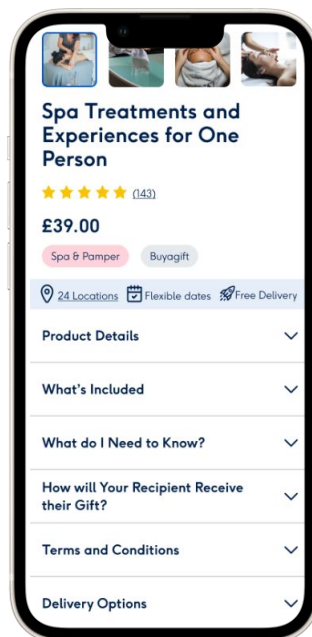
Spa Treatments and Experiences for One Person

(143)

£39.00

Spa & Pamper

Buyagift

24 Locations Flexible dates Free Delivery

Product Details

What's Included

What do I Need to Know?

How will Your Recipient Receive their Gift?

Terms and Conditions

Delivery Options